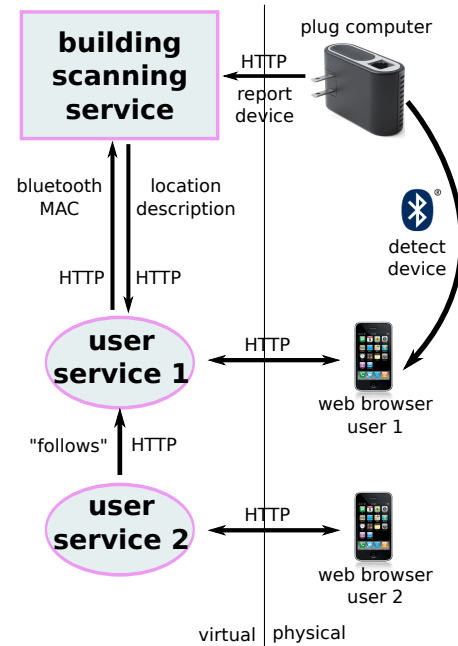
building scanning service

HTTP
report device

plug computer

bluetooth MAC

location description

HTTP

HTTP

detect device

user service 1

HTTP

web browser user 1

"follows"

HTTP

user service 2

HTTP

web browser user 2

virtual

physical